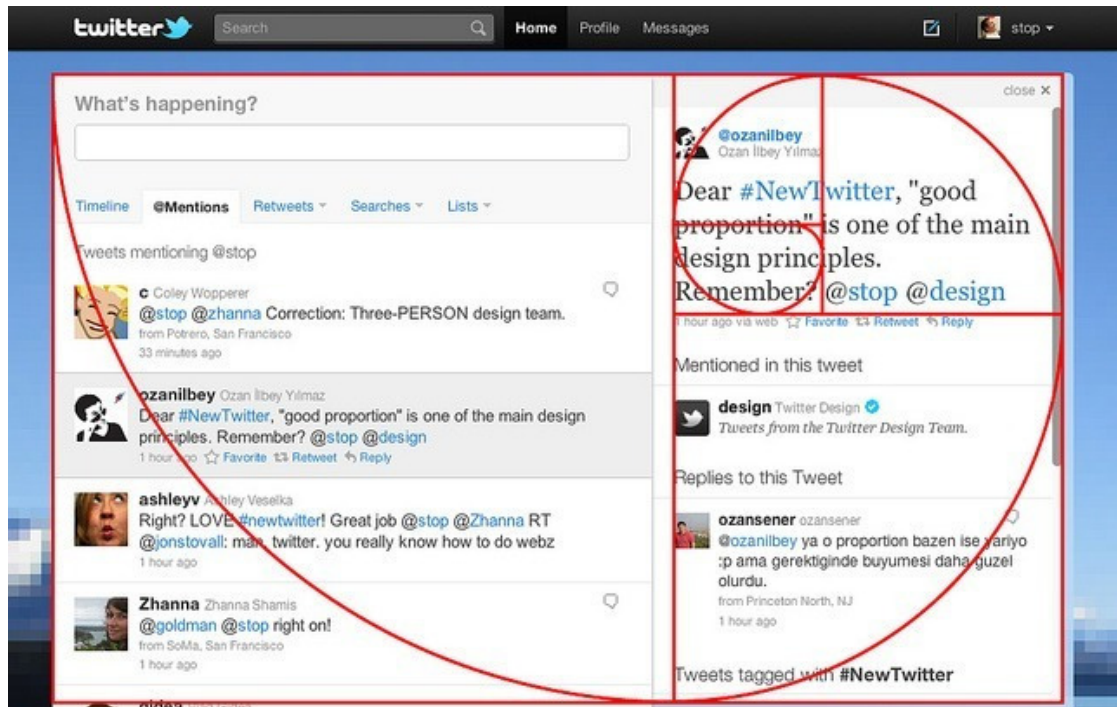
twitter Search Home Profile Messages stop

What's happening?

Timeline @Mentions Retweets Searches Lists

Tweets mentioning @stop

c Coley Wopperer
@stop @zhanna Correction: Three-PERSON design team.
from Potrero, San Francisco
33 minutes ago

ozanilbey Ozan İlbey Yılmaz
Dear #NewTwitter, "good proportion" is one of the main design principles. Remember? @stop @design
1 hour ago Favorite Retweet Reply

ashleyv Ashley Veselka
Right? LOVE #newtwitter! Great job @stop @Zhanna RT @jonstovall: man, twitter. you really know how to do webz
1 hour ago

Zhanna Zhanna Shamis
@goldman @stop right on!
from SoMa, San Francisco
1 hour ago

close ×

@ozanilbey
Ozan İlbey Yılmaz

Dear #NewTwitter, "good proportion" is one of the main design principles. Remember? @stop @design
1 hour ago via web Favorite Retweet Reply

Mentioned in this tweet

design Twitter Design
Tweets from the Twitter Design Team.

Replies to this Tweet

ozansener ozansener
@ozanilbey ya o proportion bazen ise yariyo :p ama gerektiginde buyumesi daha guzel olurdu.
from Princeton North, NJ
1 hour ago

Tweets tagged with #NewTwitter